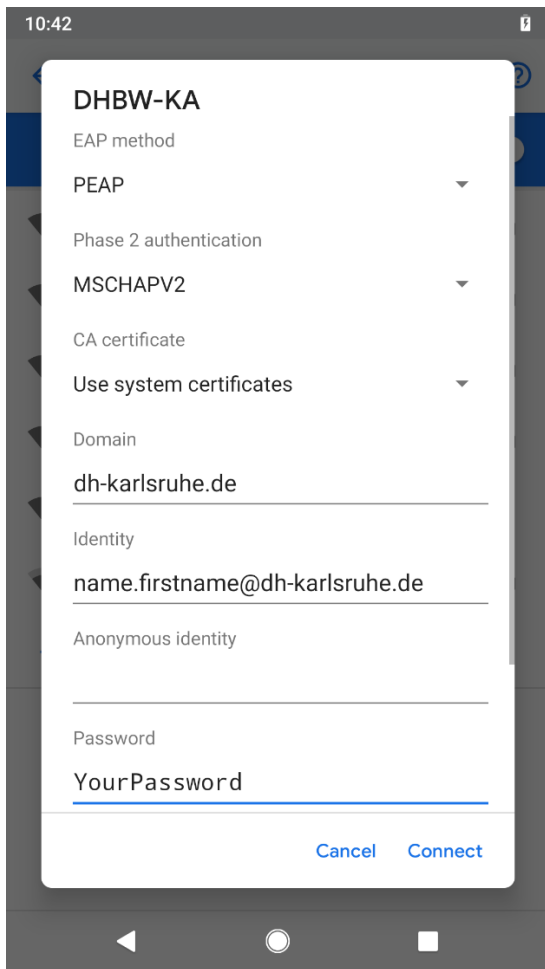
10:42

DHBW-KA

EAP method

PEAP

Phase 2 authentication

MSCHAPV2

CA certificate

Use system certificates

Domain

dh-karlsruhe.de

Identity

name.firstname@dh-karlsruhe.de

Anonymous identity

Password

YourPassword

Cancel Connect